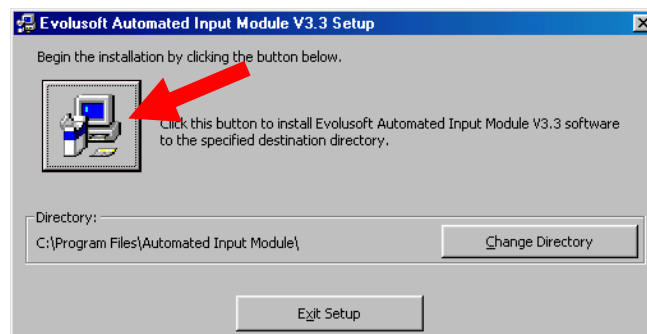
Evolusoft Automated Input Module V3.3 Setup

Begin the installation by clicking the button below.

Click this button to install Evolusoft Automated Input Module V3.3 software to the specified destination directory.

Directory:

C:\Program Files\Automated Input Module\

Change Directory

Exit Setup